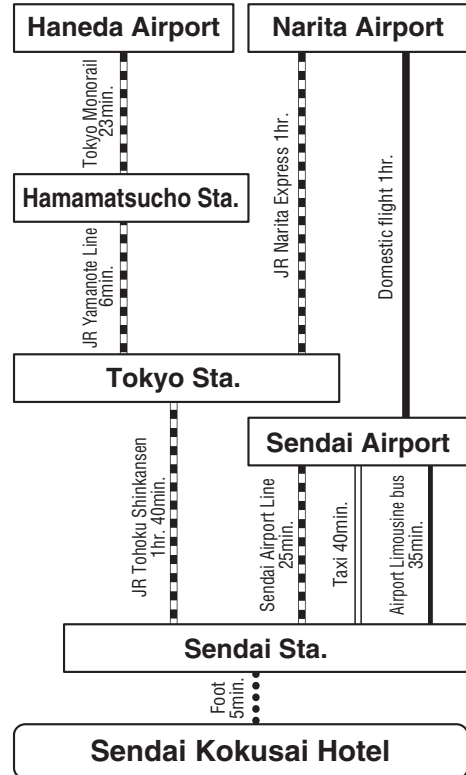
Haneda Airport

Narita Airport

Tokyo Monorail 23min.

JR Narita Express 1hr.

Domestic flight 1hr.

Hamamatsucho Sta.

JR Yamanote Line 6min.

Tokyo Sta.

JR Tohoku Shinkansen 1hr. 40min.

Sendai Airport

Sendai Airport Line 25min.

Taxi 40min.

Airport Limousine bus 35min.

Sendai Sta.

Foot 5min.

Sendai Kokusai Hotel